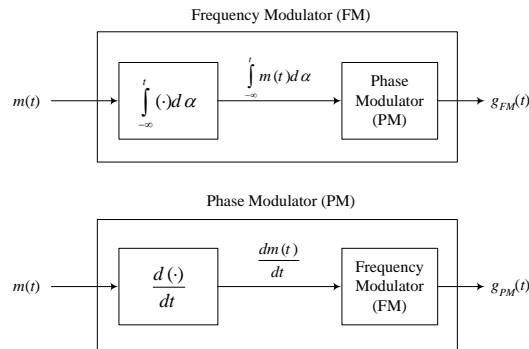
Frequency Modulator (FM)

$m(t)$

$\int_{-\infty}^{t} (\cdot) d\alpha$

$\int_{-\infty}^{t} m(t) d\alpha$

Phase Modulator (PM)

$g_{FM}(t)$

Phase Modulator (PM)

$m(t)$

$\frac{d(\cdot)}{dt}$

$\frac{dm(t)}{dt}$

Frequency Modulator (FM)

$g_{PM}(t)$